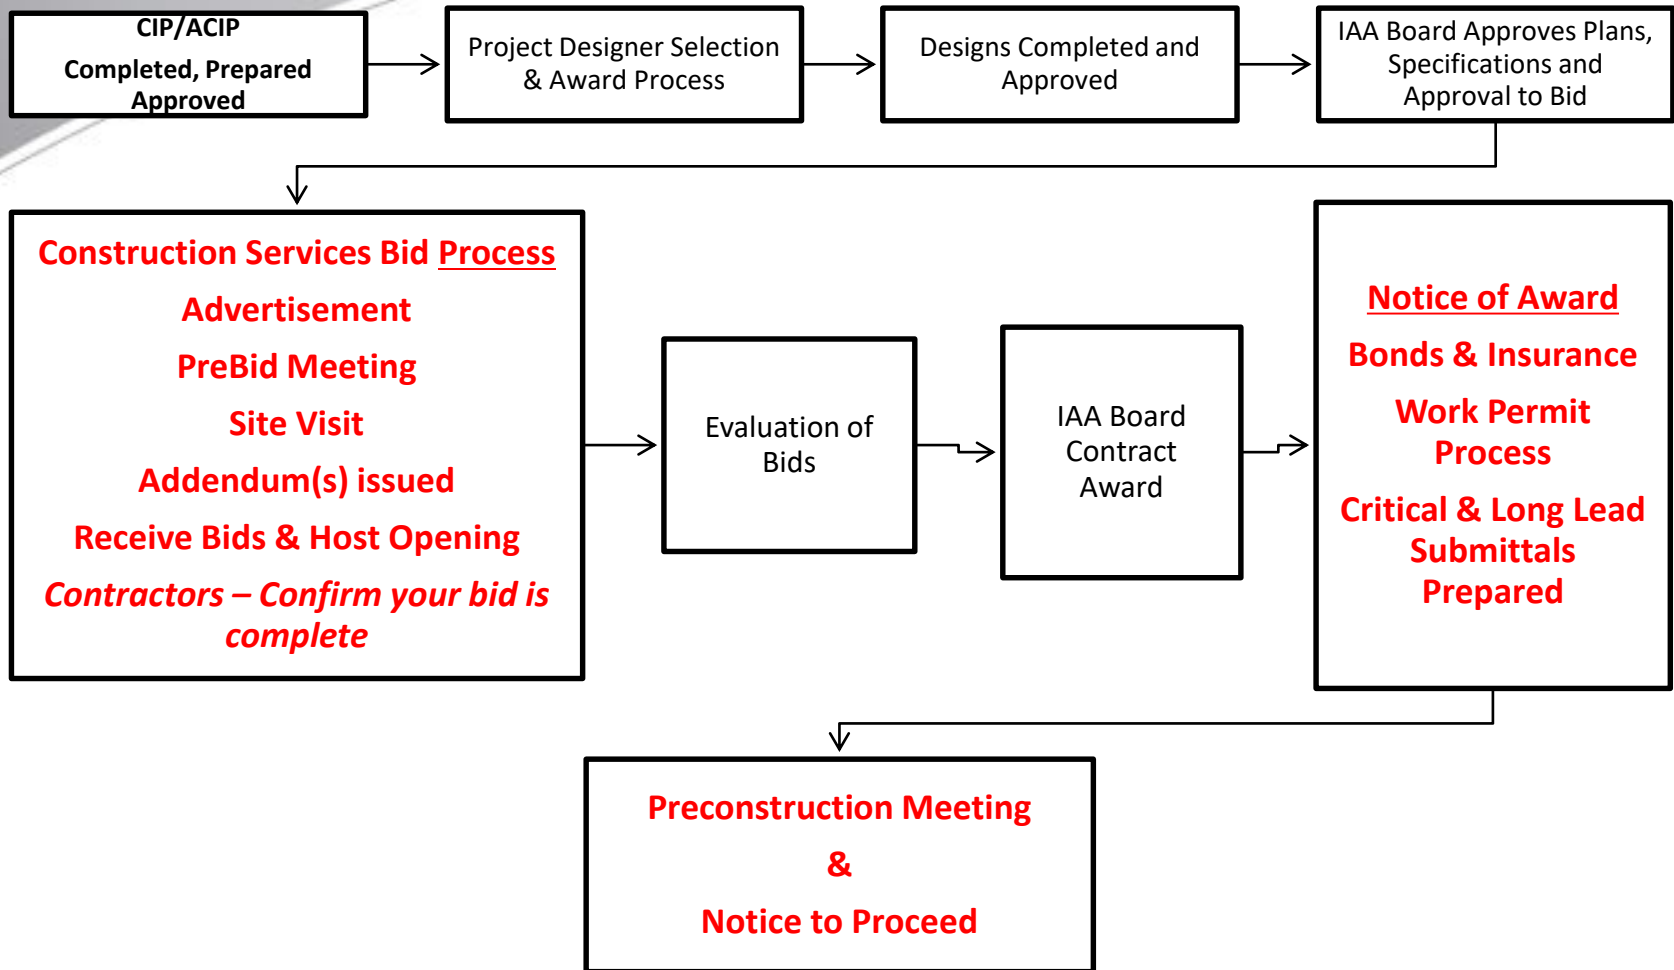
CIP/ACIP Completed, Prepared Approved

Project Designer Selection & Award Process

Designs Completed and Approved

IAA Board Approves Plans, Specifications and Approval to Bid

Construction Services Bid Process

Advertisement

PreBid Meeting

Site Visit

Addendum(s) issued

Receive Bids & Host Opening

Contractors – Confirm your bid is complete

Evaluation of Bids

IAA Board Contract Award

Notice of Award

Bonds & Insurance

Work Permit Process

Critical & Long Lead Submittals Prepared

Preconstruction Meeting

&

Notice to Proceed